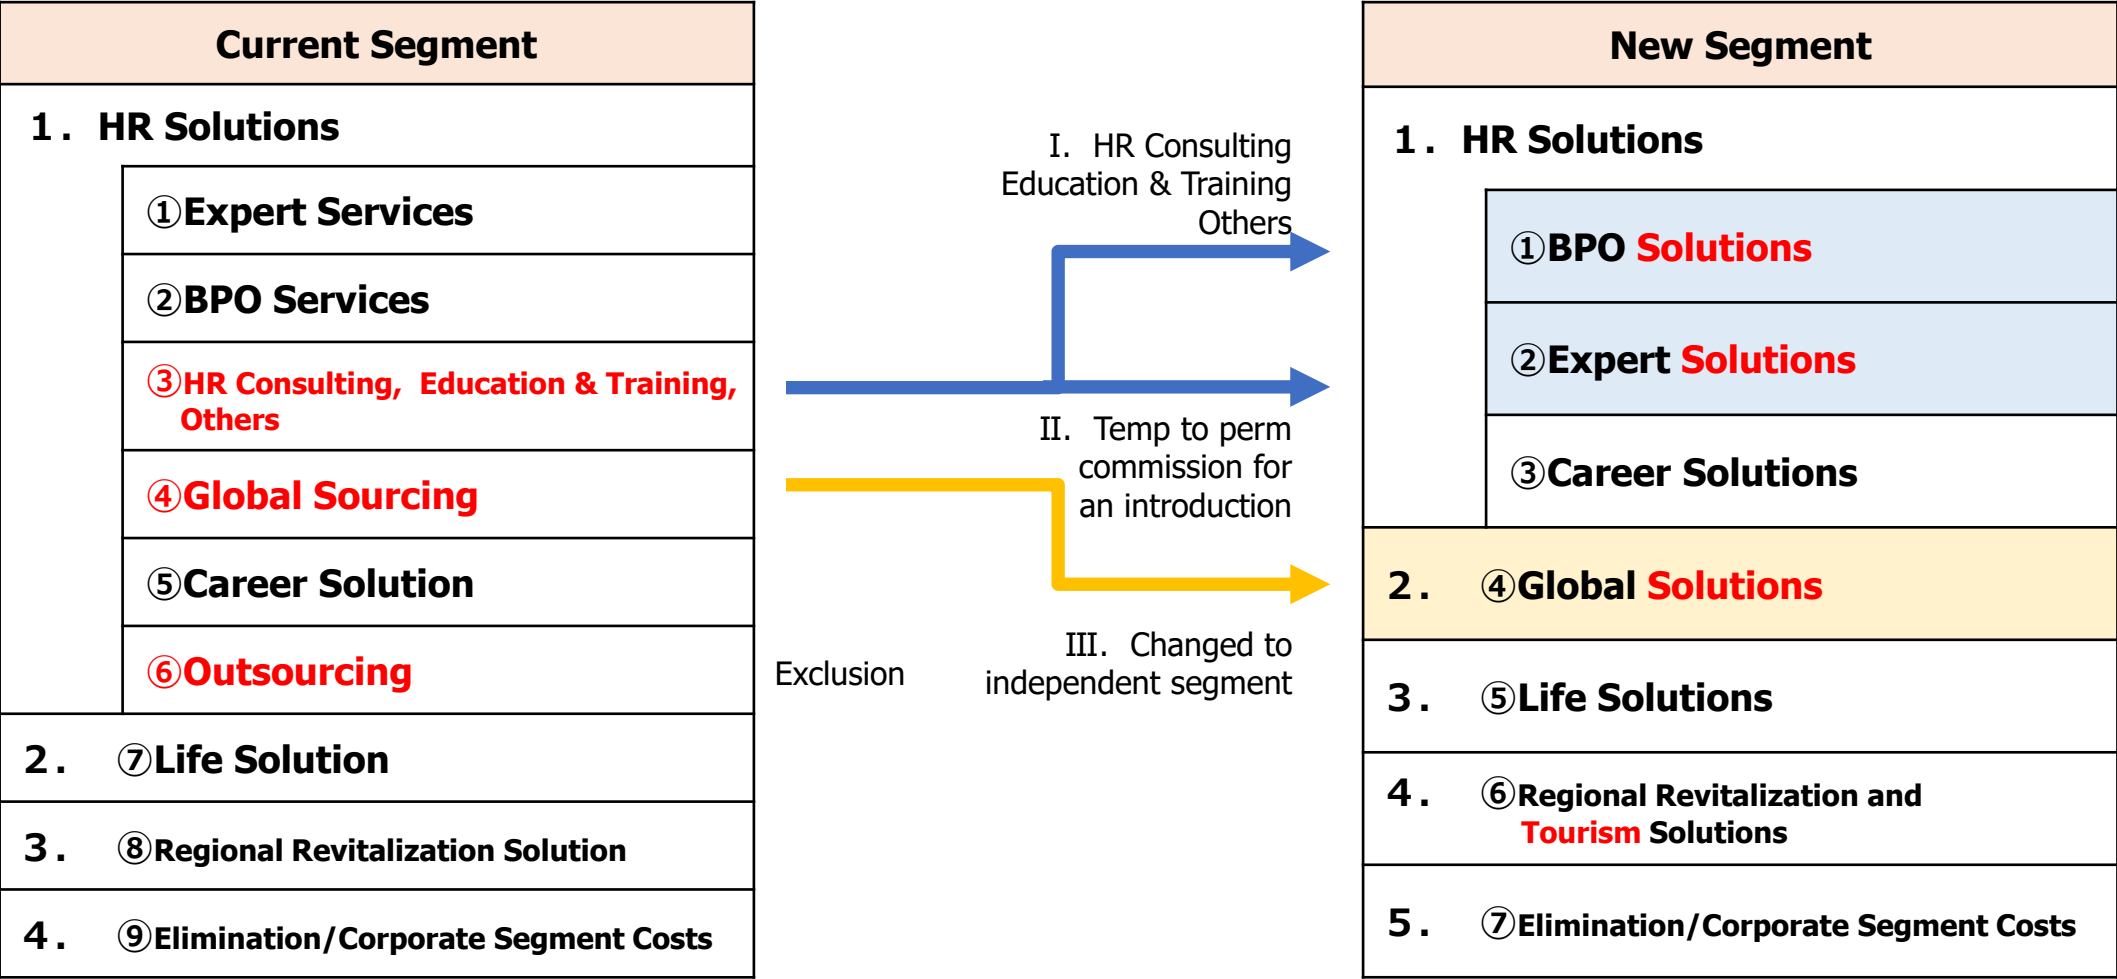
| Current Segment |
|---|
| 1． HR Solutions |
| ①Expert Services |
| ②BPO Services |
| ③HR Consulting, Education & Training, Others |
| ④Global Sourcing |
| ⑤Career Solution |
| ⑥Outsourcing |
| 2． ⑦Life Solution |
| 3． ⑧Regional Revitalization Solution |
| 4． ⑨Elimination/Corporate Segment Costs |

Ⅰ. HR Consulting Education & Training Others

Ⅱ. Temp to perm commission for an introduction

Exclusion

Ⅲ. Changed to independent segment

| New Segment |
|---|
| 1． HR Solutions |
| ①BPO Solutions |
| ②Expert Solutions |
| ③Career Solutions |
| 2． ④Global Solutions |
| 3． ⑤Life Solutions |
| 4． ⑥Regional Revitalization and Tourism Solutions |
| 5． ⑦Elimination/Corporate Segment Costs |